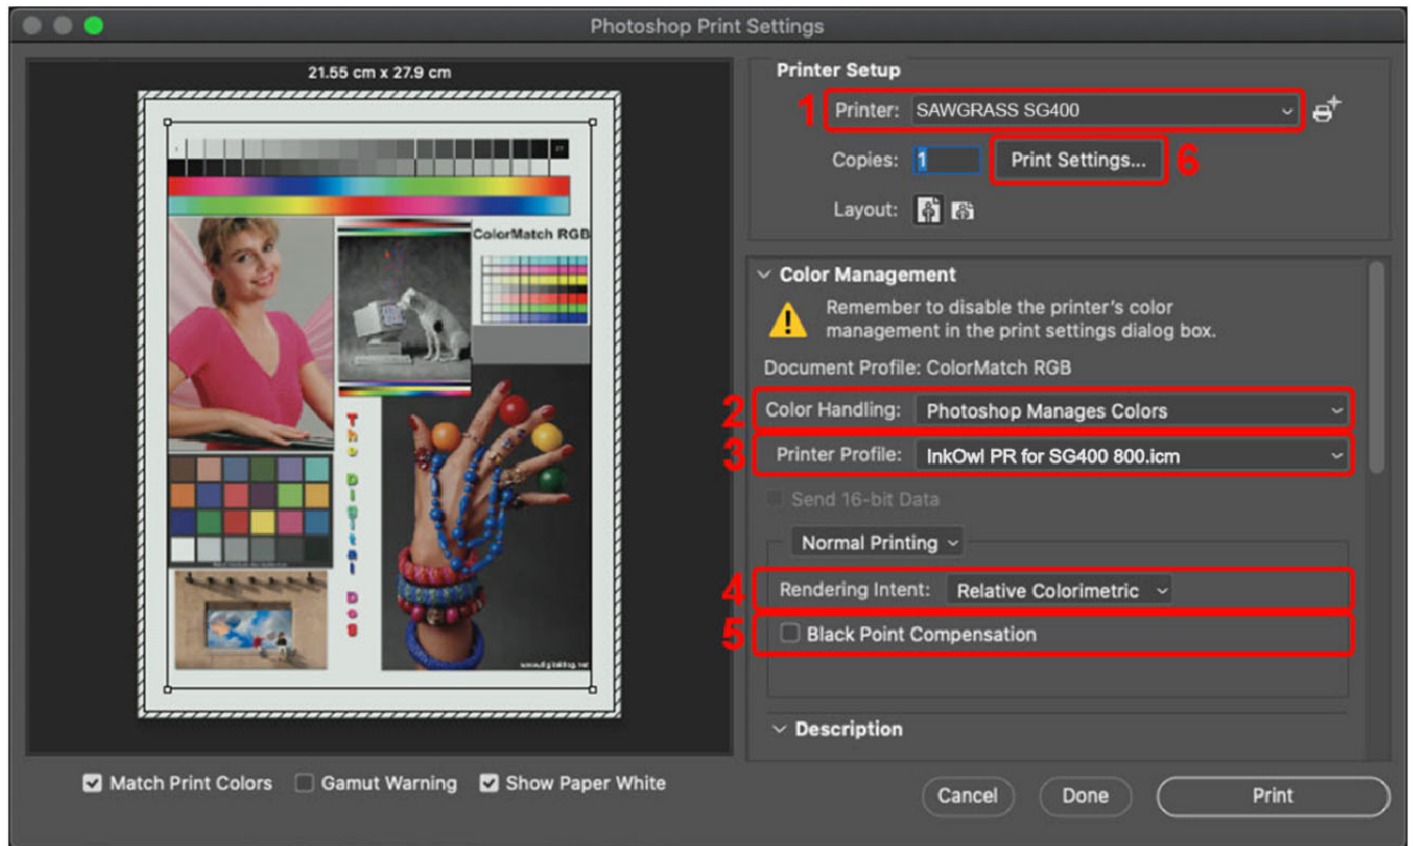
Photoshop Print Settings

21.55 cm x 27.9 cm

ColorMatch RGB

The Digital Dog

Printer Setup

1 Printer: SAWGRASS SG400

Copies: 1 Print Settings... 6

Layout:

Color Management

Remember to disable the printer's color management in the print settings dialog box.

Document Profile: ColorMatch RGB

2 Color Handling: Photoshop Manages Colors

3 Printer Profile: InkOwl PR for SG400 800.icm

Send 16-bit Data

Normal Printing

4 Rendering Intent: Relative Colorimetric

5 Black Point Compensation

Description

Match Print Colors Gamut Warning Show Paper White

Cancel Done Print